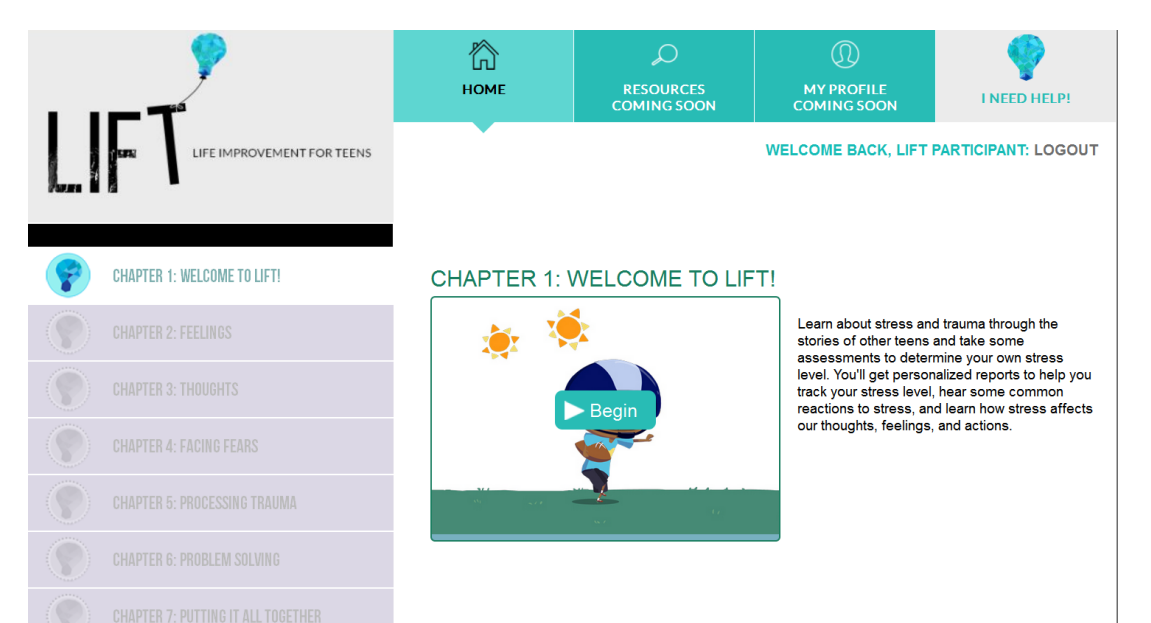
LIFT
LIFE IMPROVEMENT FOR TEENS

HOME
RESOURCES COMING SOON
MY PROFILE COMING SOON
I NEED HELP!

WELCOME BACK, LIFT PARTICIPANT: LOGOUT

CHAPTER 1: WELCOME TO LIFT!
CHAPTER 2: FEELINGS
CHAPTER 3: THOUGHTS
CHAPTER 4: FACING FEARS
CHAPTER 5: PROCESSING TRAUMA
CHAPTER 6: PROBLEM SOLVING
CHAPTER 7: PUTTING IT ALL TOGETHER

CHAPTER 1: WELCOME TO LIFT!

Begin

Learn about stress and trauma through the stories of other teens and take some assessments to determine your own stress level. You'll get personalized reports to help you track your stress level, hear some common reactions to stress, and learn how stress affects our thoughts, feelings, and actions.